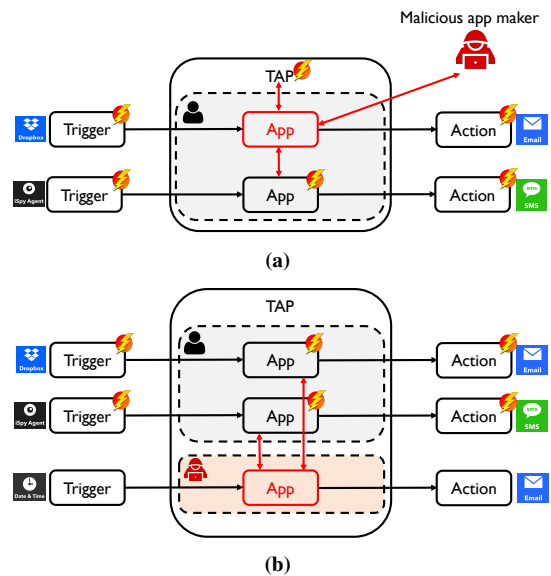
Malicious app maker

TAP

Dropbox
Trigger
App
Action
Email

iSpy Agent
Trigger
App
Action
SMS

(a)

TAP

Dropbox
Trigger
App
Action
Email

iSpy Agent
Trigger
App
Action
SMS

Date & Time
Trigger
App
Action
Email

(b)